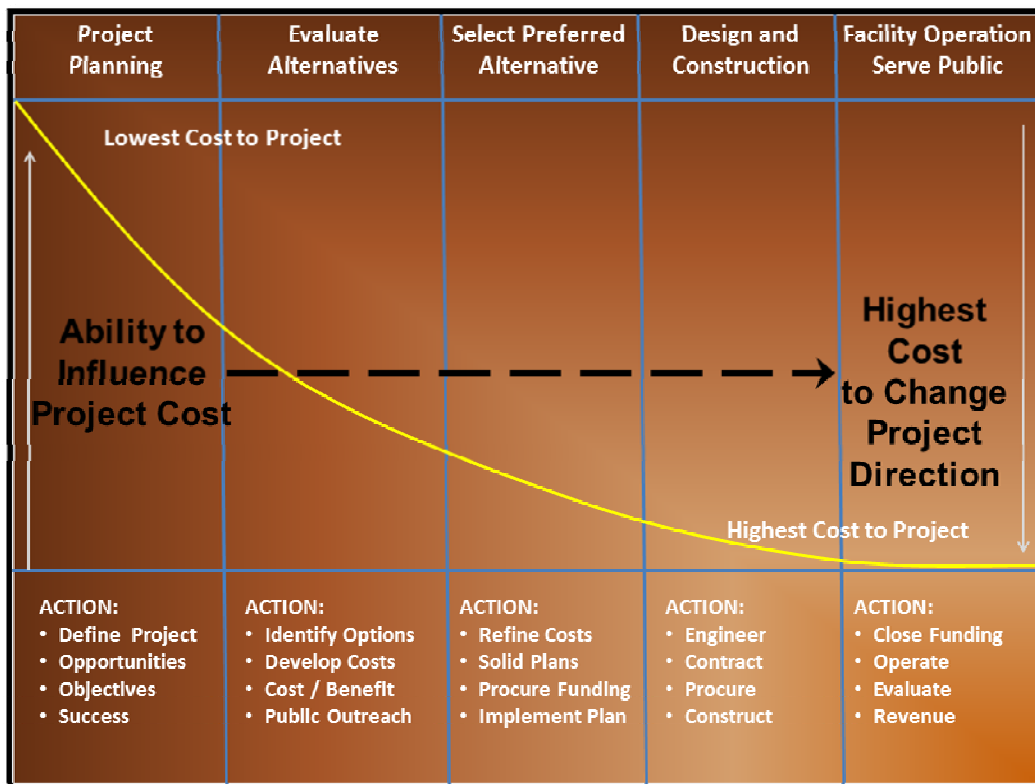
| Project Planning | Evaluate Alternatives | Select Preferred Alternative | Design and Construction | Facility Operation Serve Public |
|---|---|---|---|---|

Lowest Cost to Project

Ability to Influence Project Cost

Highest Cost to Change Project Direction

Highest Cost to Project

| ACTION: • Define Project • Opportunities • Objectives • Success | ACTION: • Identify Options • Develop Costs • Cost / Benefit • Public Outreach | ACTION: • Refine Costs • Solid Plans • Procure Funding • Implement Plan | ACTION: • Engineer • Contract • Procure • Construct | ACTION: • Close Funding • Operate • Evaluate • Revenue |
|---|---|---|---|---|